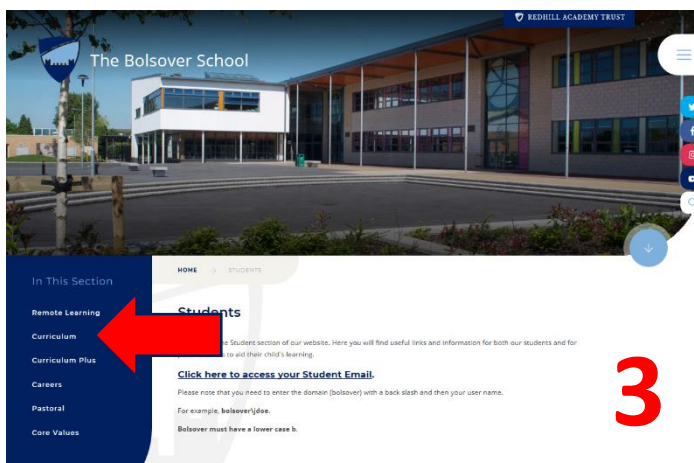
REDHILL ACADEMY TRUST

The Bolsover School

In This Section

Remote Learning

Curriculum

Curriculum Plus

Careers

Pastoral

Core Values

HOME > STUDENTS

Students

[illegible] the Student section of our website. Here you will find useful links and information for both our students and for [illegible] to aid their child's learning.

Click here to access your Student Email.

Please note that you need to enter the domain (bolsover) with a back slash and then your user name.

For example, bolsover\jdoe.

Bolsover must have a lower case b.

3